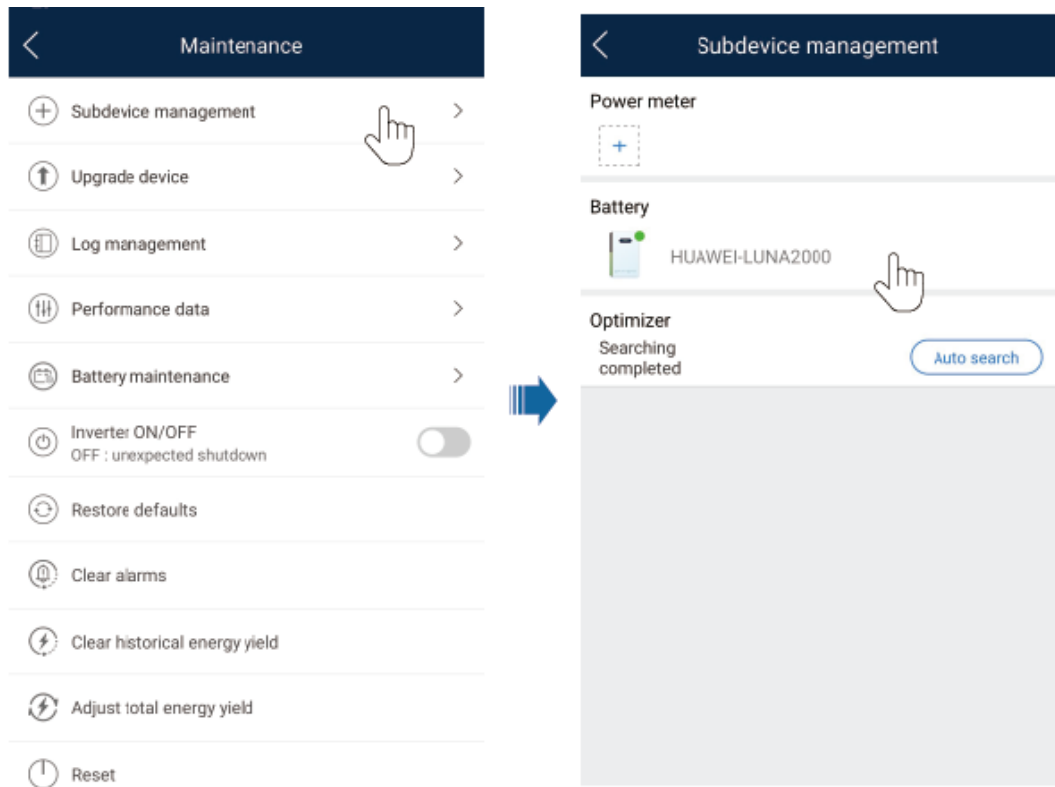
Maintenance

Subdevice management

Upgrade device

Log management

Performance data

Battery maintenance

Inverter ON/OFF
OFF : unexpected shutdown

Restore defaults

Clear alarms

Clear historical energy yield

Adjust total energy yield

Reset

Subdevice management

Power meter

+

Battery

HUAWEI-LUNA2000

Optimizer

Searching completed

Auto search